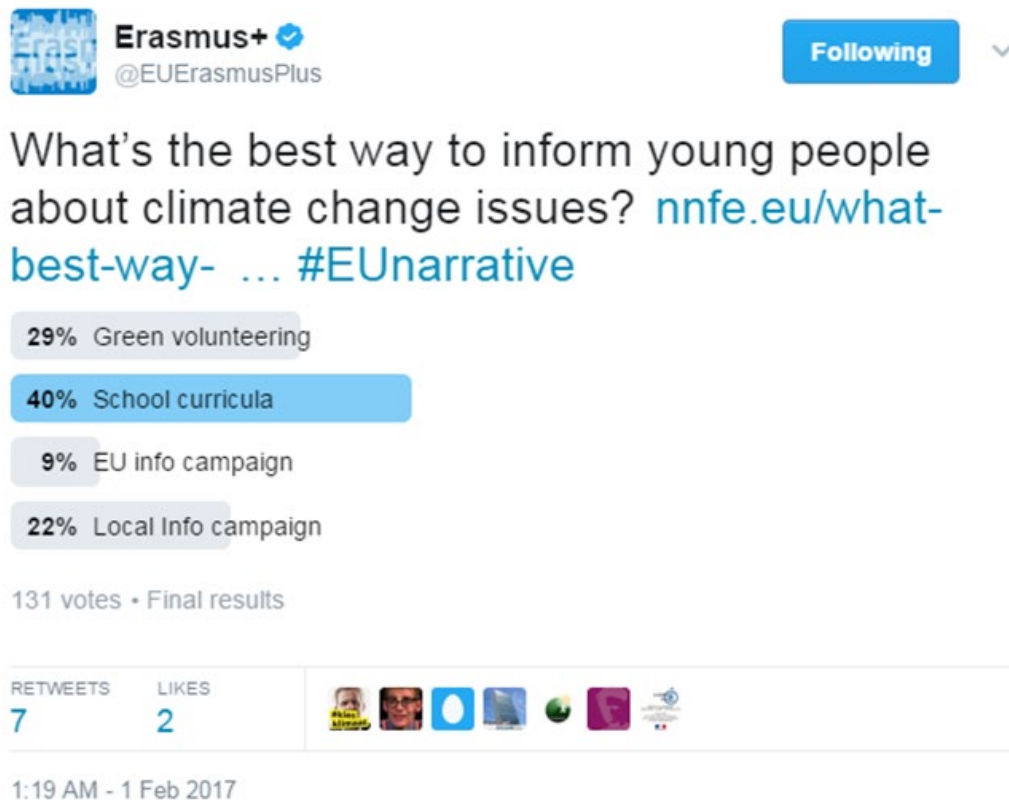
Erasmus+
@EUErasmusPlus

Following

What’s the best way to inform young people about climate change issues? nnfe.eu/what-best-way- … #EUnarrative

29% Green volunteering

40% School curricula

9% EU info campaign

22% Local Info campaign

131 votes • Final results

RETWEETS
7

LIKES
2

1:19 AM - 1 Feb 2017